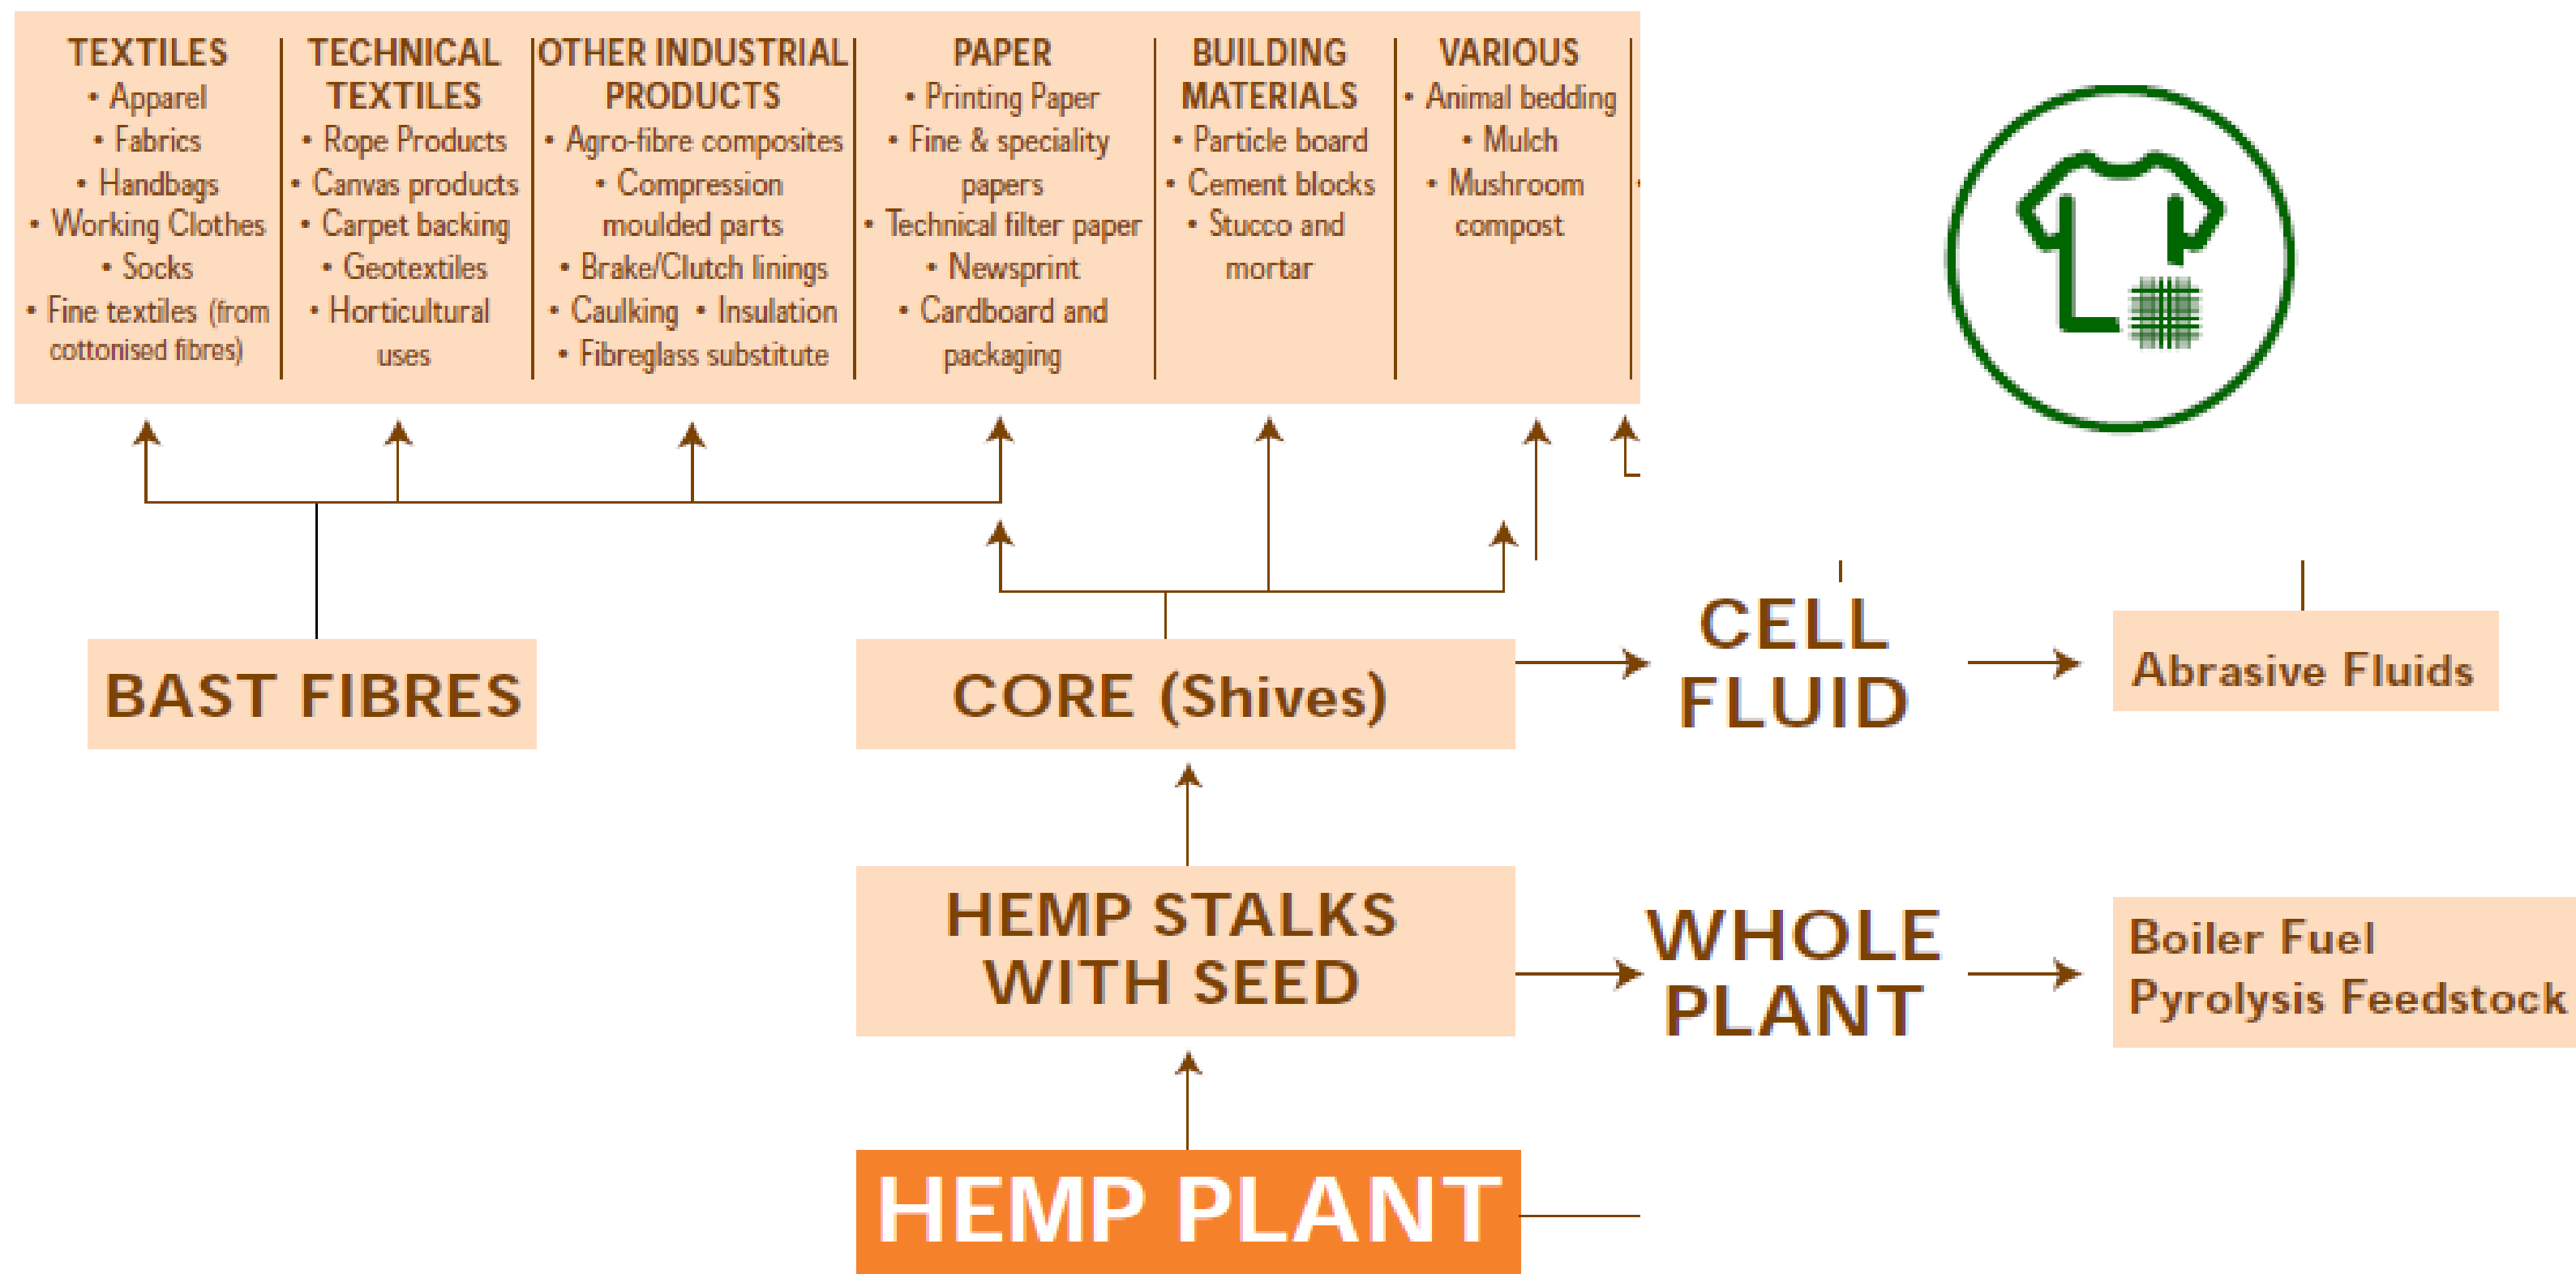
TEXTILES
• Apparel
• Fabrics
• Handbags
• Working Clothes
• Socks
• Fine textiles (from cottonised fibres)

TECHNICAL TEXTILES
• Rope Products
• Canvas products
• Carpet backing
• Geotextiles
• Horticultural uses

OTHER INDUSTRIAL PRODUCTS
• Agro-fibre composites
• Compression moulded parts
• Brake/Clutch linings
• Caulking • Insulation
• Fibreglass substitute

PAPER
• Printing Paper
• Fine & speciality papers
• Technical filter paper
• Newsprint
• Cardboard and packaging

BUILDING MATERIALS
• Particle board
• Cement blocks
• Stucco and mortar

VARIOUS
• Animal bedding
• Mulch
• Mushroom compost

BAST FIBRES

CORE (Shives)

CELL FLUID

Abrasive Fluids

HEMP STALKS WITH SEED

WHOLE PLANT

Boiler Fuel
Pyrolysis Feedstock

HEMP PLANT